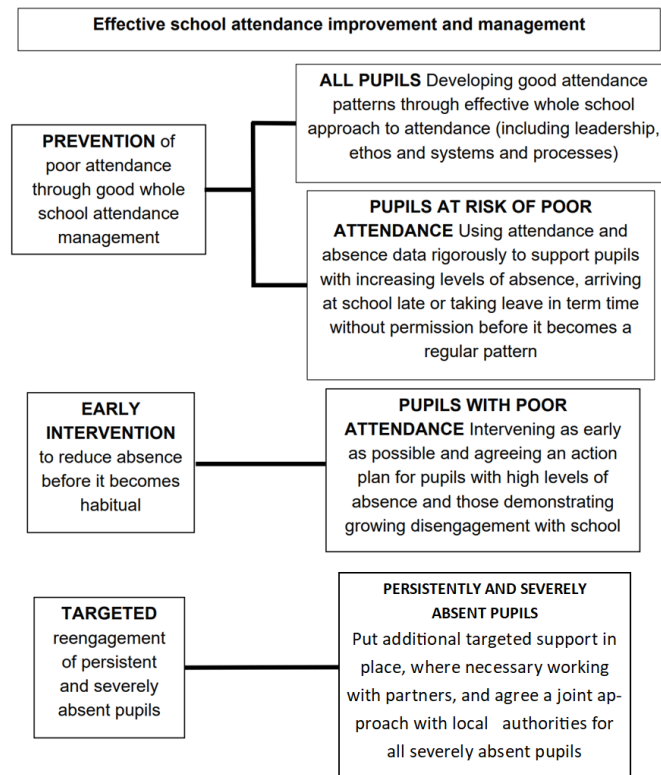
Effective school attendance improvement and management

PREVENTION of poor attendance through good whole school attendance management

ALL PUPILS Developing good attendance patterns through effective whole school approach to attendance (including leadership, ethos and systems and processes)

PUPILS AT RISK OF POOR ATTENDANCE Using attendance and absence data rigorously to support pupils with increasing levels of absence, arriving at school late or taking leave in term time without permission before it becomes a regular pattern

EARLY INTERVENTION to reduce absence before it becomes habitual

PUPILS WITH POOR ATTENDANCE Intervening as early as possible and agreeing an action plan for pupils with high levels of absence and those demonstrating growing disengagement with school

TARGETED reengagement of persistent and severely absent pupils

PERSISTENTLY AND SEVERELY ABSENT PUPILS
Put additional targeted support in place, where necessary working with partners, and agree a joint approach with local authorities for all severely absent pupils